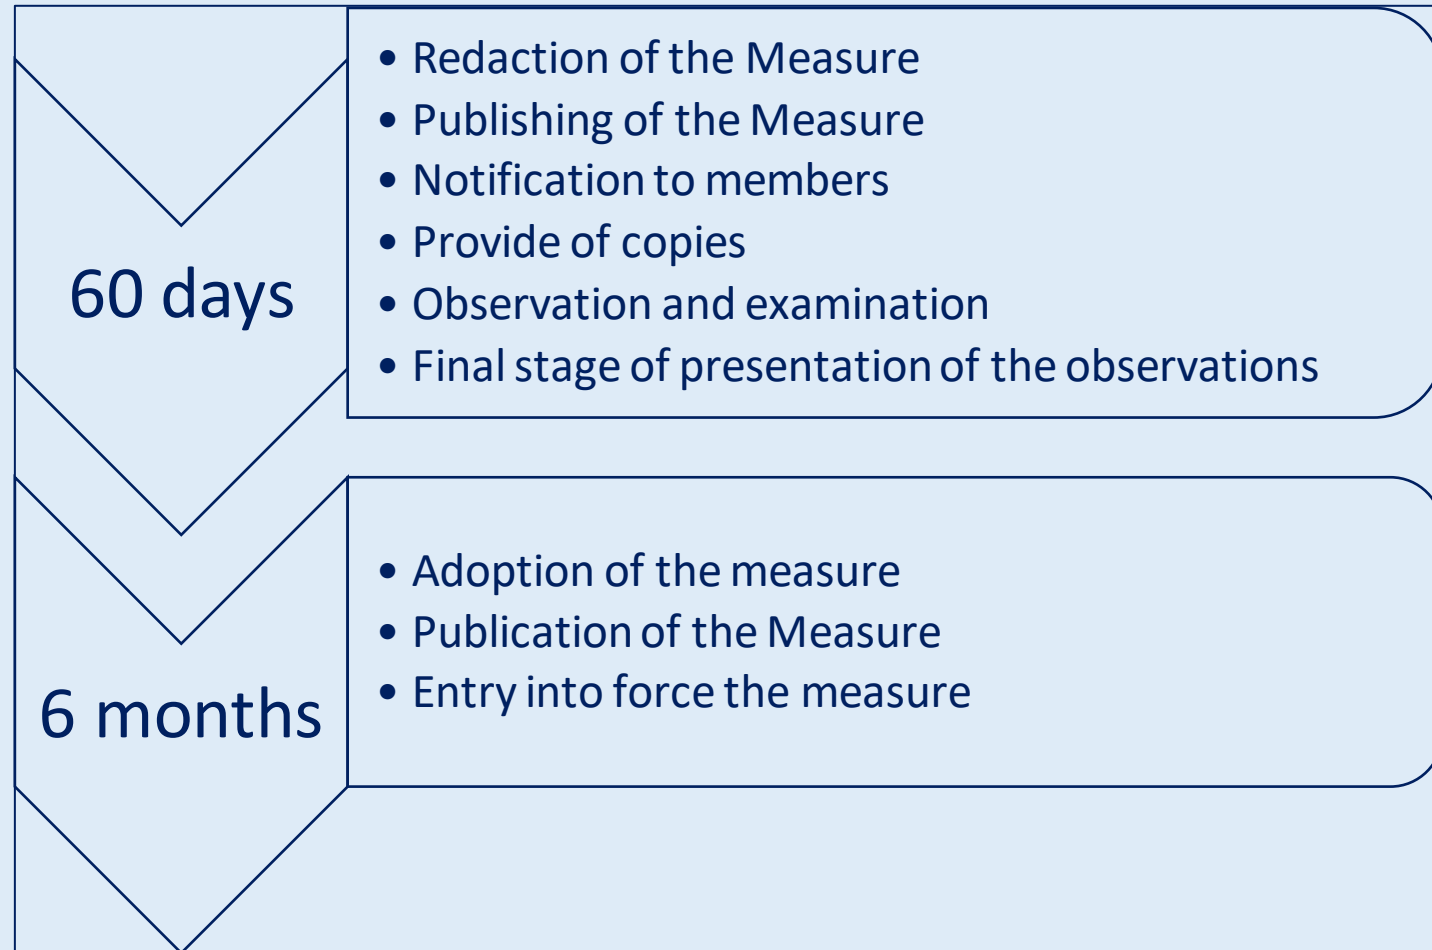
60 days

• Redaction of the Measure
• Publishing of the Measure
• Notification to members
• Provide of copies
• Observation and examination
• Final stage of presentation of the observations

6 months

• Adoption of the measure
• Publication of the Measure
• Entry into force the measure